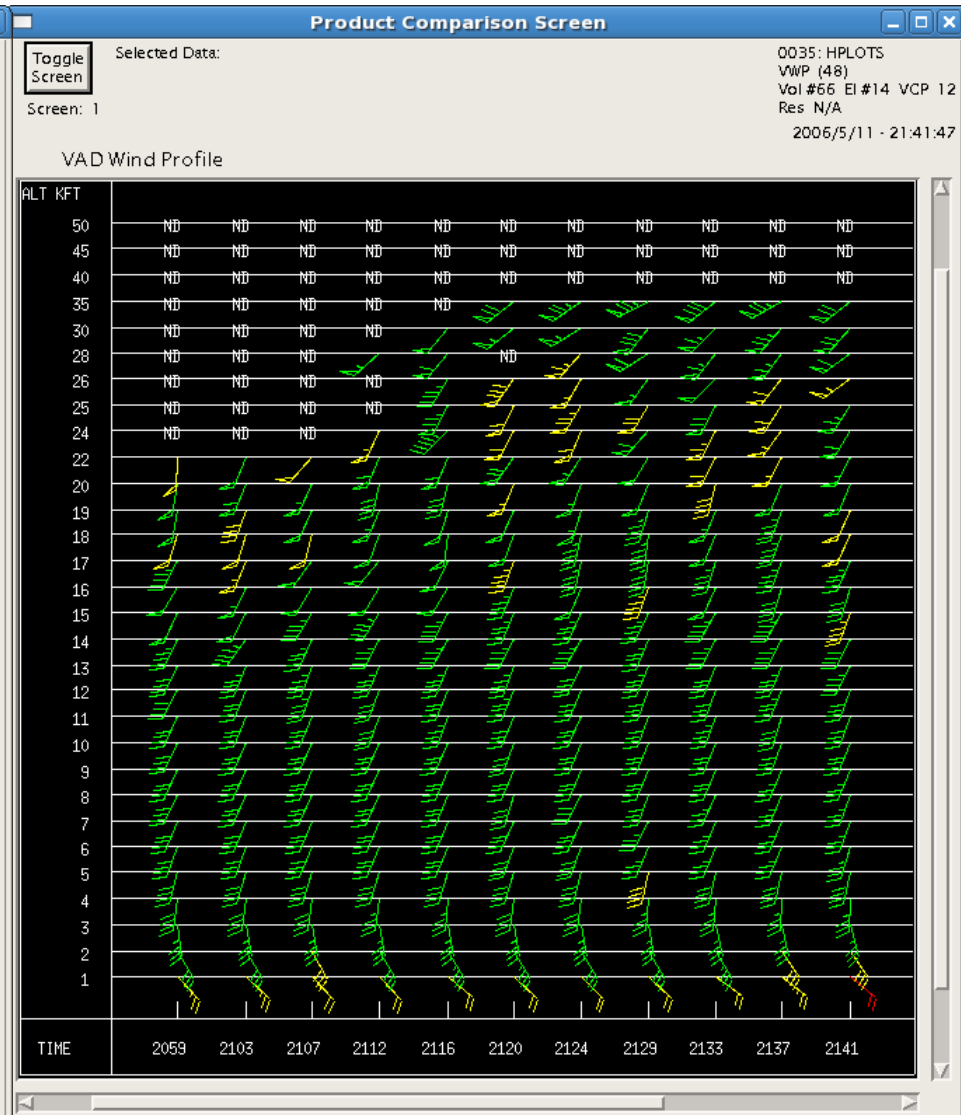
Product Comparison Screen

Toggle Screen

Screen: 1

Selected Data:

0035: HPLOTS
VWP (48)
Vol #66 El #14 VCP 12
Res N/A

2006/5/11 - 21:41:47

VAD Wind Profile

ALT KFT

| ALT KFT | | | | | | | | | | | |
|---|---|---|---|---|---|---|---|---|---|---|---|
| 50 | ND | ND | ND | ND | ND | ND | ND | ND | ND | ND | ND |
| 45 | ND | ND | ND | ND | ND | ND | ND | ND | ND | ND | ND |
| 40 | ND | ND | ND | ND | ND | ND | ND | ND | ND | ND | ND |
| 35 | ND | ND | ND | ND | ND | | | | | | |
| 30 | ND | ND | ND | ND | | | | | | | |
| 28 | ND | ND | ND | | | ND | | | | | |
| 26 | ND | ND | ND | ND | | | | | | | |
| 25 | ND | ND | ND | ND | | | | | | | |
| 24 | ND | ND | ND | | | | | | | | |
| 22 | | | | | | | | | | | |
| 20 | | | | | | | | | | | |
| 19 | | | | | | | | | | | |
| 18 | | | | | | | | | | | |
| 17 | | | | | | | | | | | |
| 16 | | | | | | | | | | | |
| 15 | | | | | | | | | | | |
| 14 | | | | | | | | | | | |
| 13 | | | | | | | | | | | |
| 12 | | | | | | | | | | | |
| 11 | | | | | | | | | | | |
| 10 | | | | | | | | | | | |
| 9 | | | | | | | | | | | |
| 8 | | | | | | | | | | | |
| 7 | | | | | | | | | | | |
| 6 | | | | | | | | | | | |
| 5 | | | | | | | | | | | |
| 4 | | | | | | | | | | | |
| 3 | | | | | | | | | | | |
| 2 | | | | | | | | | | | |
| 1 | | | | | | | | | | | |
| TIME | 2059 | 2103 | 2107 | 2112 | 2116 | 2120 | 2124 | 2129 | 2133 | 2137 | 2141 |